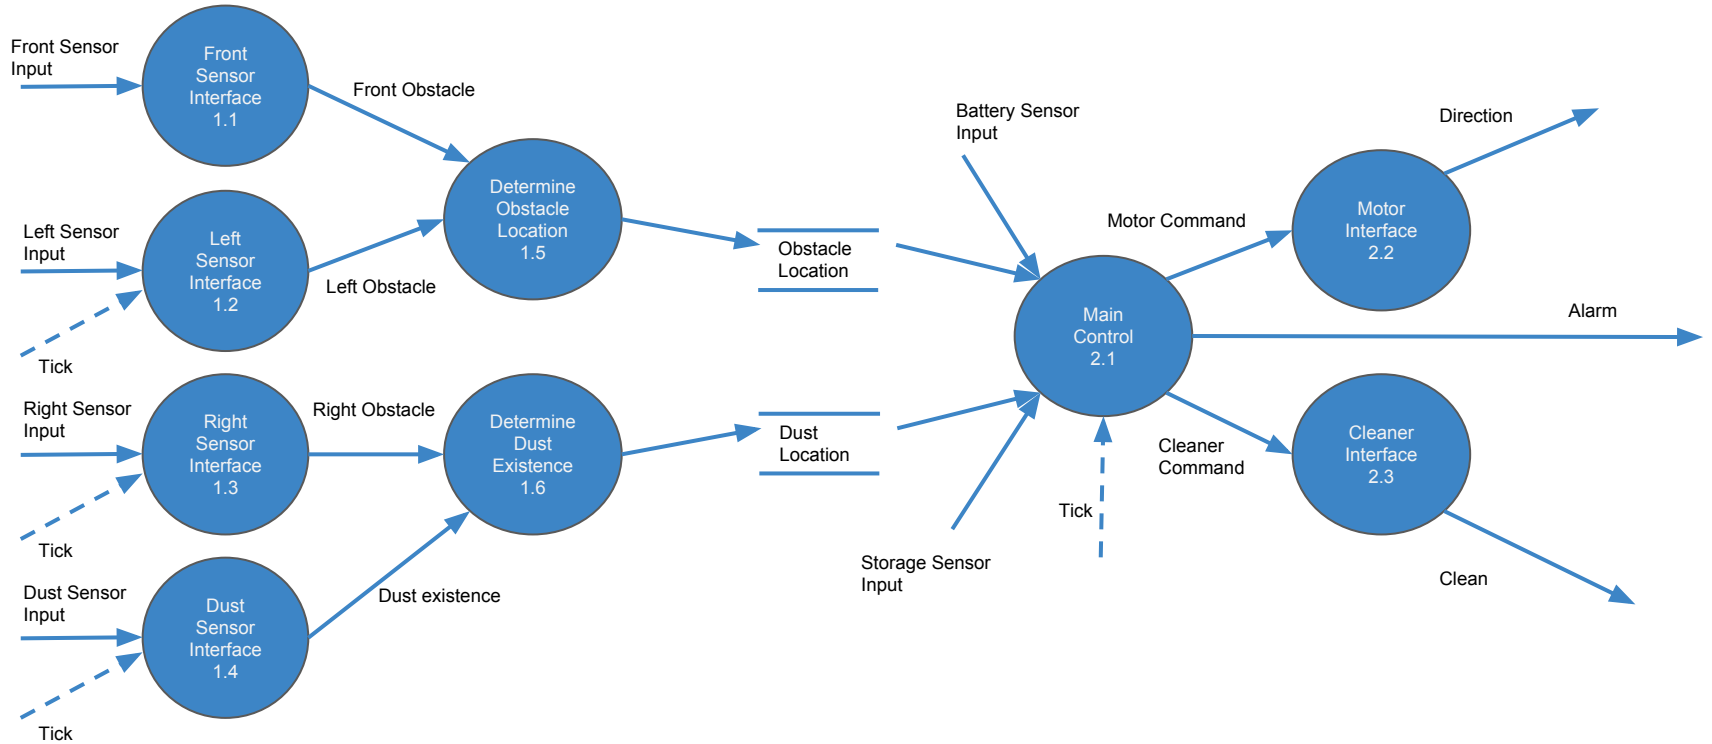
Front Sensor Input

Front Sensor Interface 1.1

Front Obstacle

Left Sensor Input

Left Sensor Interface 1.2

Tick

Left Obstacle

Determine Obstacle Location 1.5

Obstacle Location

Right Sensor Input

Right Sensor Interface 1.3

Tick

Right Obstacle

Determine Dust Existence 1.6

Dust Location

Dust Sensor Input

Dust Sensor Interface 1.4

Tick

Dust existence

Battery Sensor Input

Motor Command

Main Control 2.1

Tick

Storage Sensor Input

Cleaner Command

Direction

Motor Interface 2.2

Alarm

Cleaner Interface 2.3

Clean